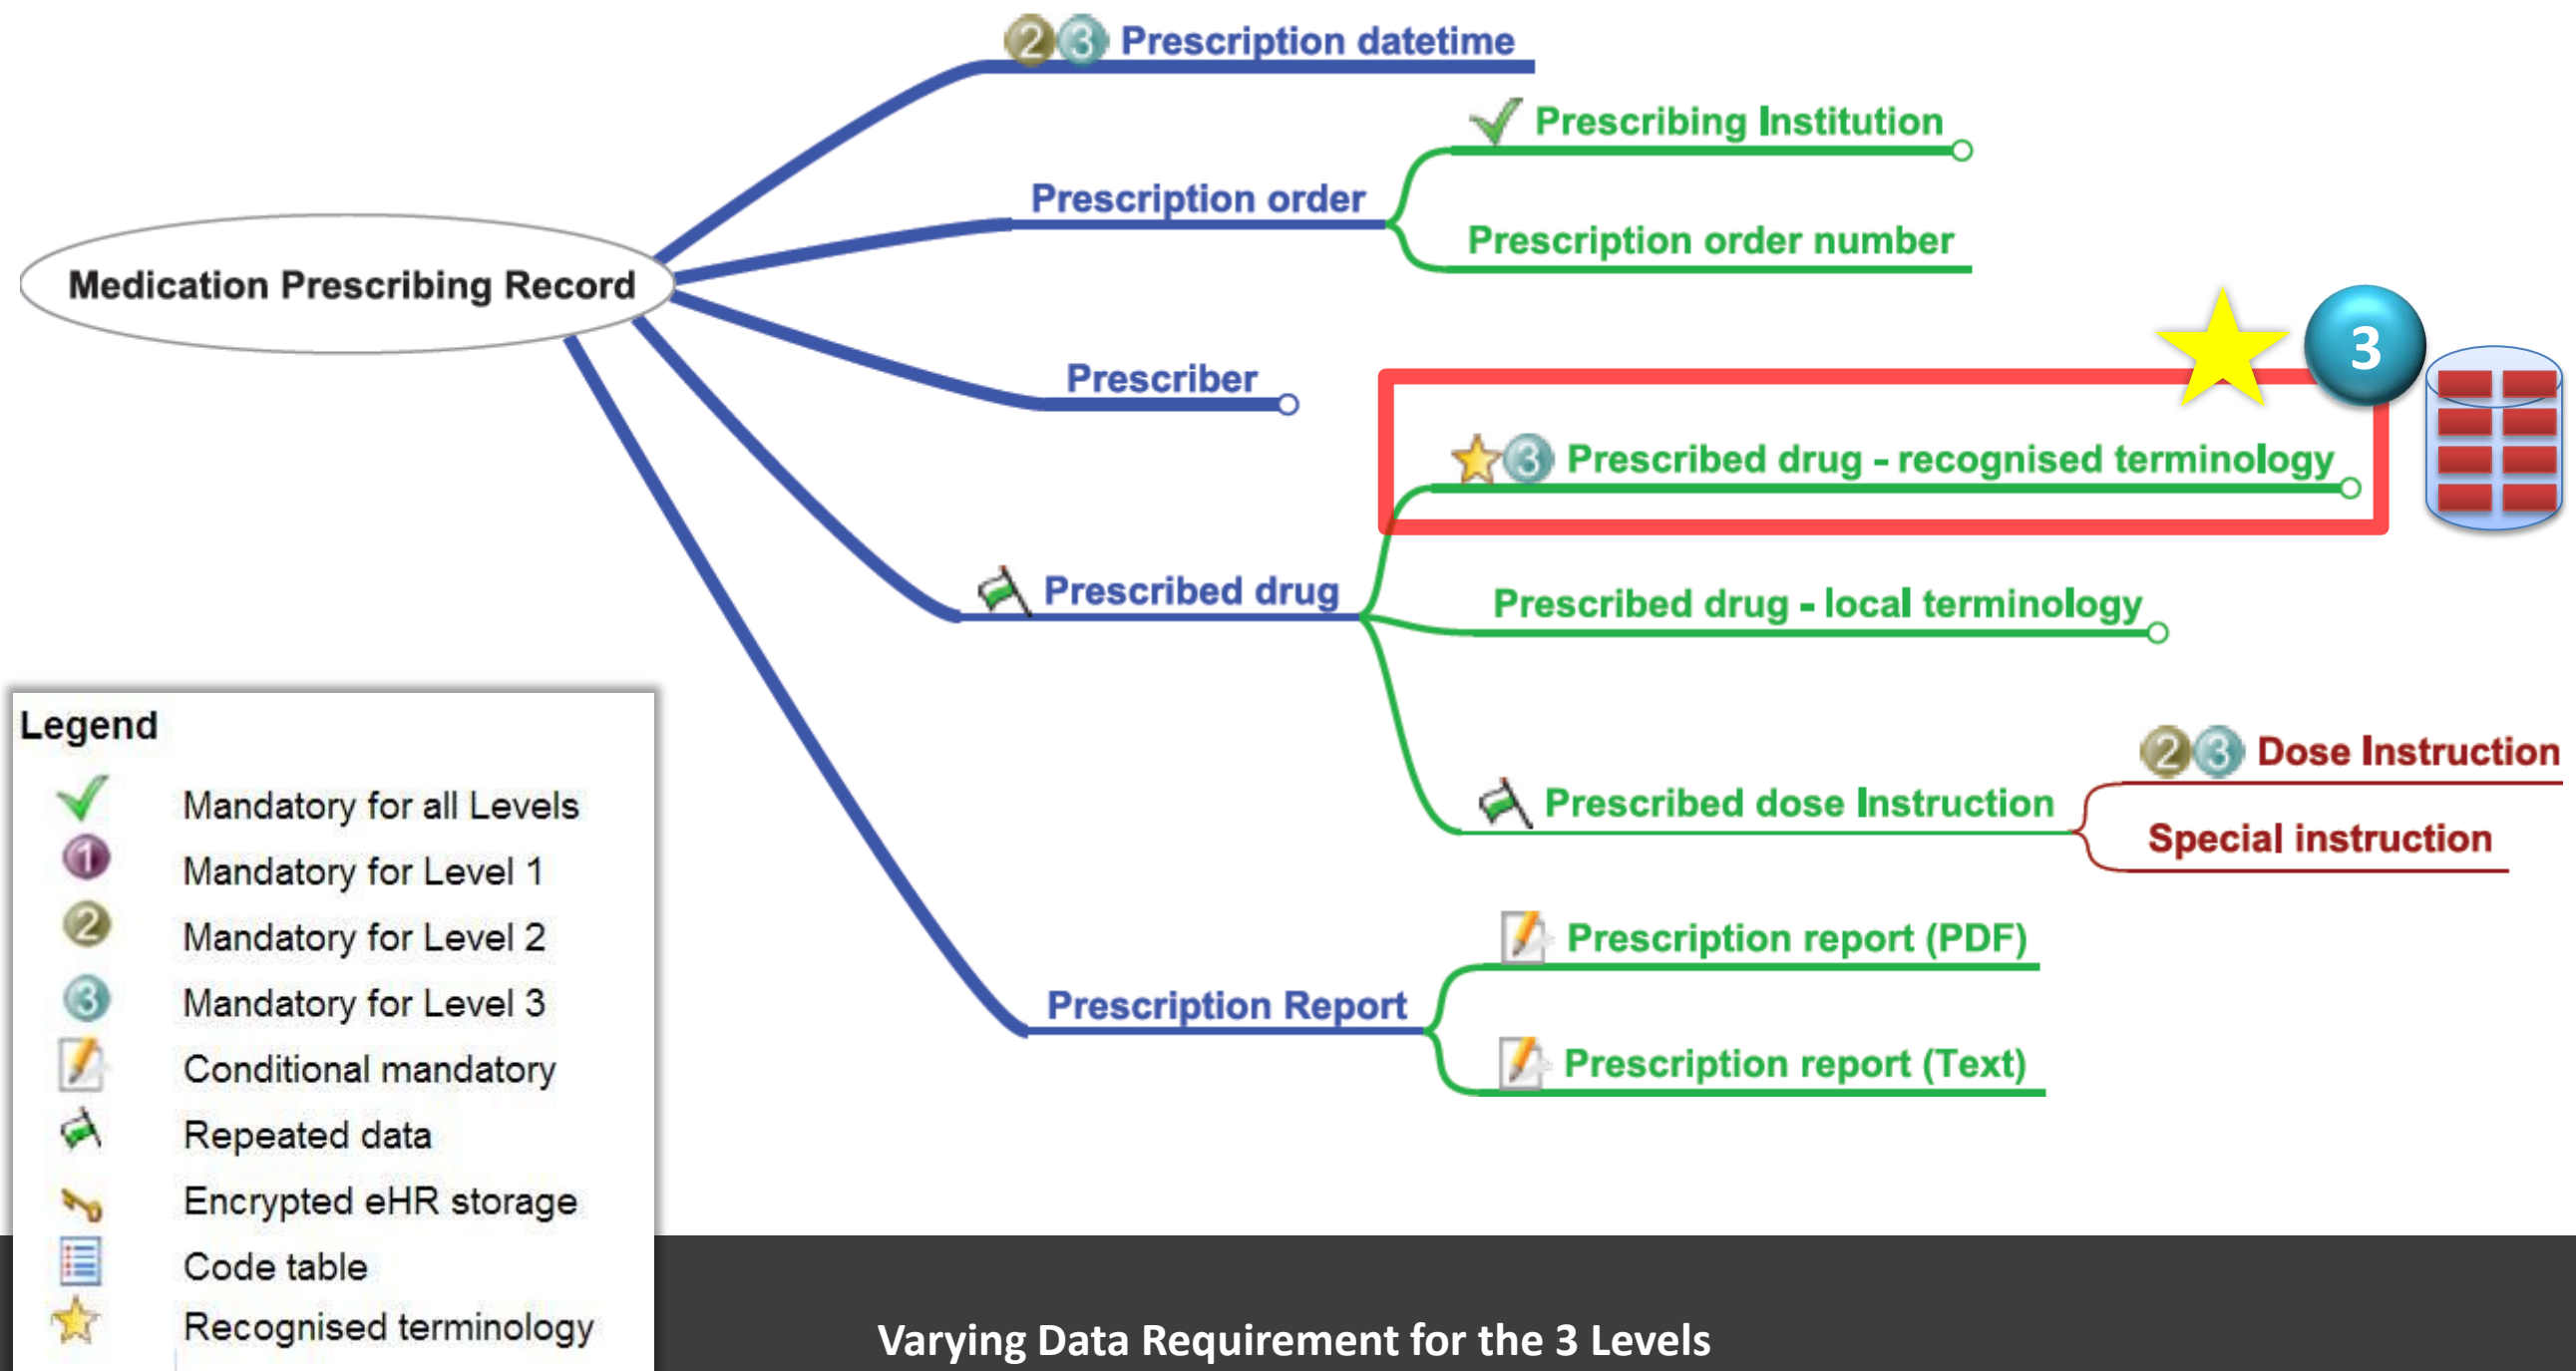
Medication Prescribing Record

2 3 Prescription datetime

Prescription order

Prescribing Institution

Prescription order number

Prescriber

3

3 Prescribed drug - recognised terminology

Prescribed drug

Prescribed drug - local terminology

2 3 Dose Instruction

Prescribed dose Instruction

Special instruction

Prescription report (PDF)

Prescription Report

Prescription report (Text)

Legend

Mandatory for all Levels

1 Mandatory for Level 1

2 Mandatory for Level 2

3 Mandatory for Level 3

Conditional mandatory

Repeated data

Encrypted eHR storage

Code table

Recognised terminology

Varying Data Requirement for the 3 Levels